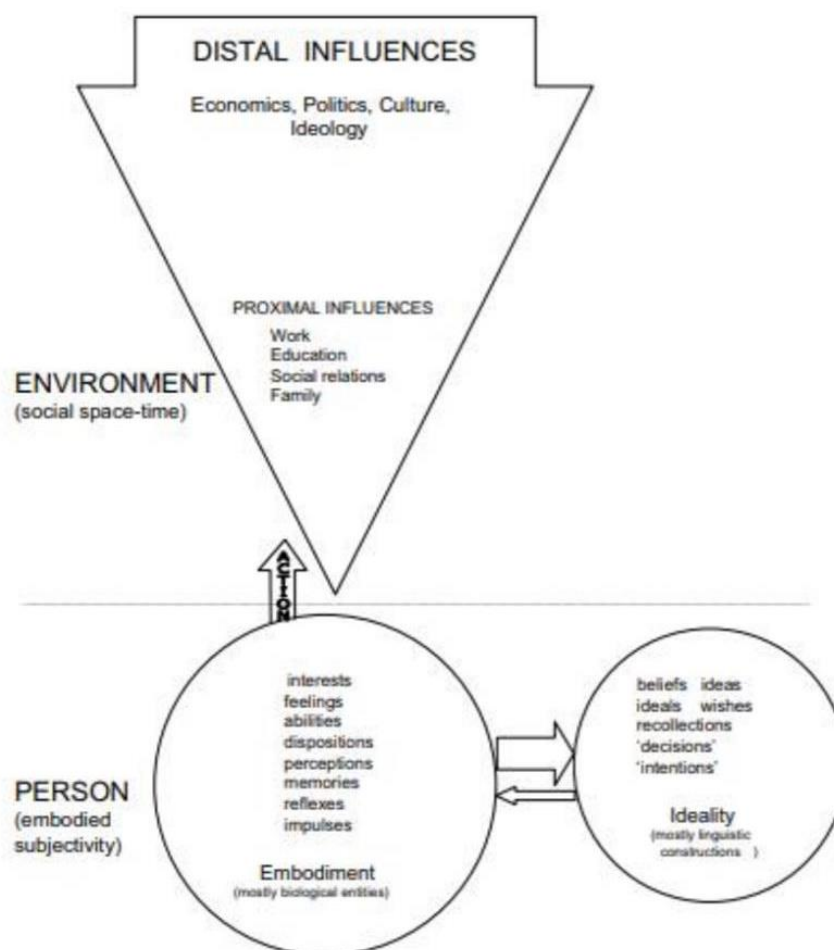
DISTAL INFLUENCES

Economics, Politics, Culture, Ideology

PROXIMAL INFLUENCES

Work
Education
Social relations
Family

ENVIRONMENT
(social space-time)

ACTION

PERSON
(embodied subjectivity)

interests
feelings
abilities
dispositions
perceptions
memories
reflexes
impulses

Embodiment
(mostly biological entities)

beliefs ideas
ideals wishes
recollections
'decisions'
'intentions'

Ideality
(mostly linguistic constructions )